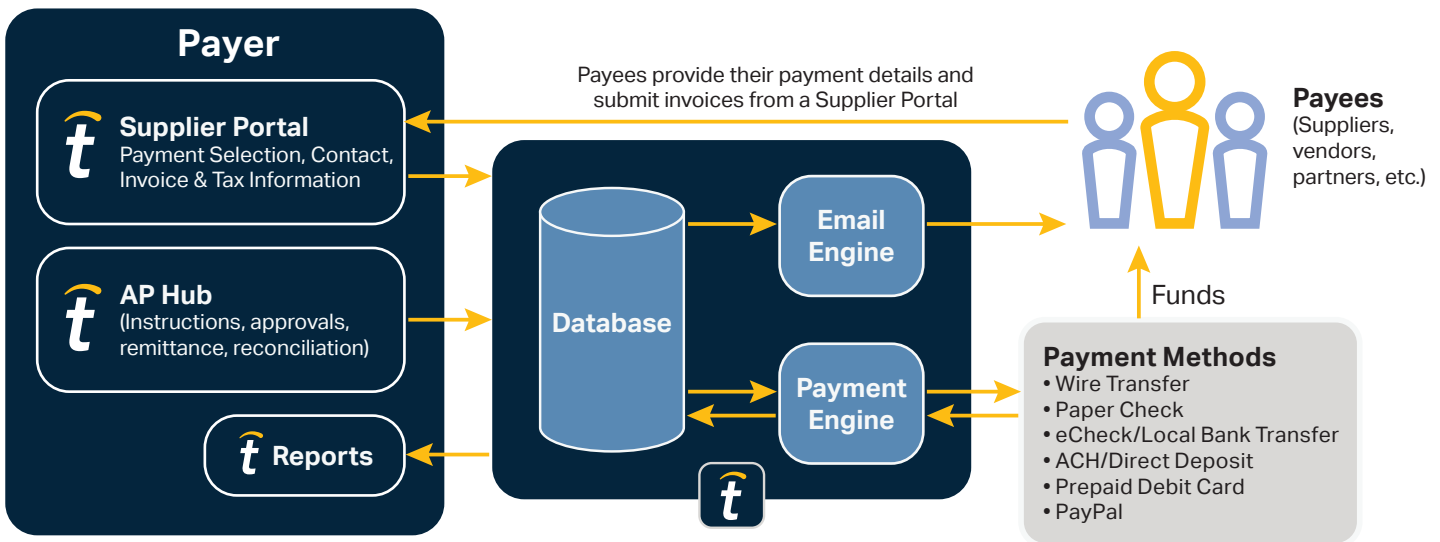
Payer

Supplier Portal
Payment Selection, Contact, Invoice & Tax Information

AP Hub
(Instructions, approvals, remittance, reconciliation)

Reports

Payees provide their payment details and submit invoices from a Supplier Portal

Database

Email Engine

Payment Engine

Payees
(Suppliers, vendors, partners, etc.)

Funds

Payment Methods
• Wire Transfer
• Paper Check
• eCheck/Local Bank Transfer
• ACH/Direct Deposit
• Prepaid Debit Card
• PayPal